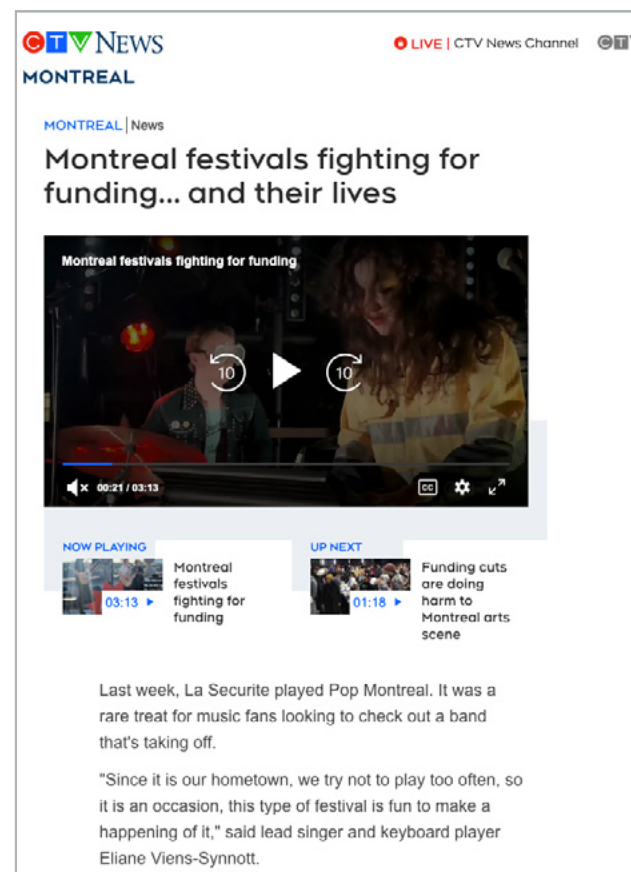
CTV NEWS
MONTREAL

LIVE | CTV News Channel

MONTREAL | News

Montreal festivals fighting for funding... and their lives

Montreal festivals fighting for funding

10 10

00:21 / 03:13

CC

NOW PLAYING

03:13

Montreal festivals fighting for funding

UP NEXT

01:18

Funding cuts are doing harm to Montreal arts scene

Last week, La Securite played Pop Montreal. It was a rare treat for music fans looking to check out a band that's taking off.

"Since it is our hometown, we try not to play too often, so it is an occasion, this type of festival is fun to make a happening of it," said lead singer and keyboard player Eliane Viens-Synnott.